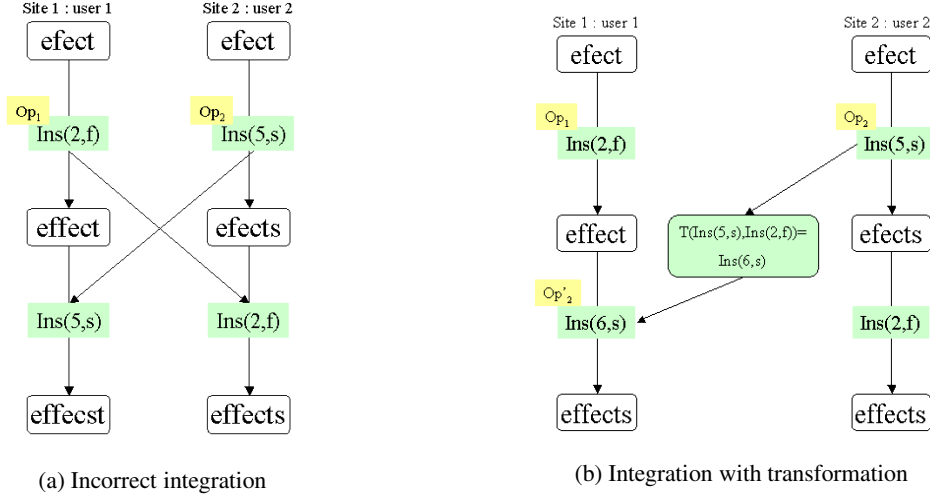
Site 1 : user 1

Site 2 : user 2

efect

efect

$Op_1$

Ins(2,f)

$Op_2$

Ins(5,s)

effect

efects

Ins(5,s)

Ins(2,f)

effecst

effects

(a) Incorrect integration

Site 1 : user 1

Site 2 : user 2

efect

efect

$Op_1$

Ins(2,f)

$Op_2$

Ins(5,s)

effect

T(Ins(5,s),Ins(2,f))= Ins(6,s)

efects

$Op'_2$

Ins(6,s)

Ins(2,f)

effects

effects

(b) Integration with transformation